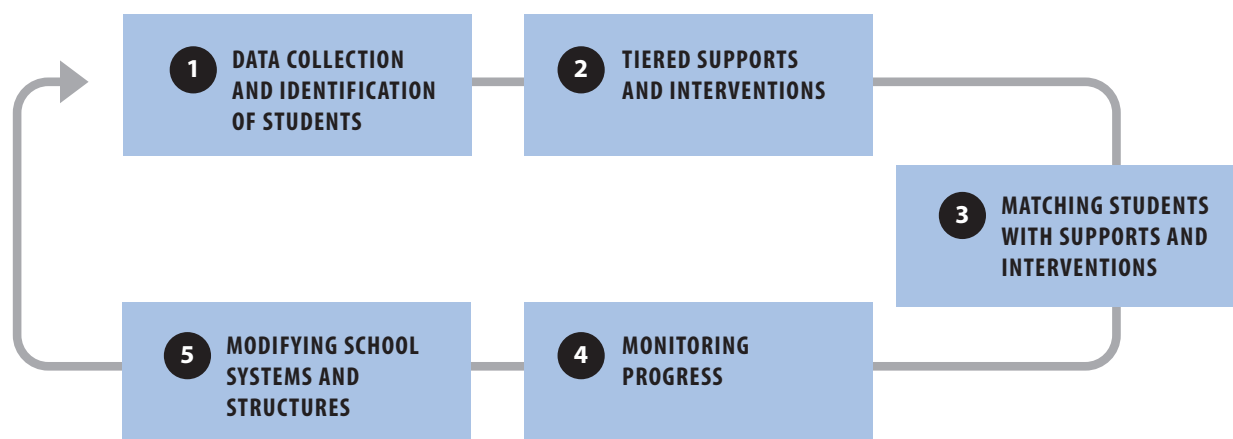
1 DATA COLLECTION AND IDENTIFICATION OF STUDENTS

2 TIERED SUPPORTS AND INTERVENTIONS

3 MATCHING STUDENTS WITH SUPPORTS AND INTERVENTIONS

4 MONITORING PROGRESS

5 MODIFYING SCHOOL SYSTEMS AND STRUCTURES